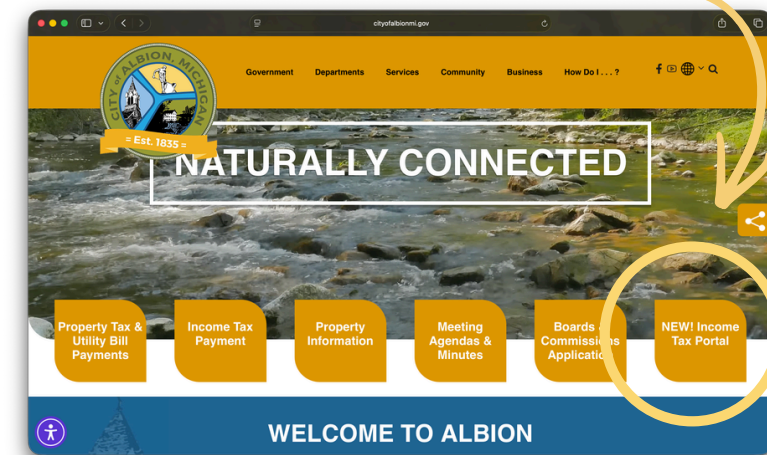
cityofalbionmi.gov

CITY of ALBION, MICHIGAN
= Est. 1835 =

Government Departments Services Community Business How Do I . . . ?

NATURALLY CONNECTED

Property Tax & Utility Bill Payments

Income Tax Payment

Property Information

Meeting Agendas & Minutes

Boards & Commissions Applications

NEW! Income Tax Portal

WELCOME TO ALBION